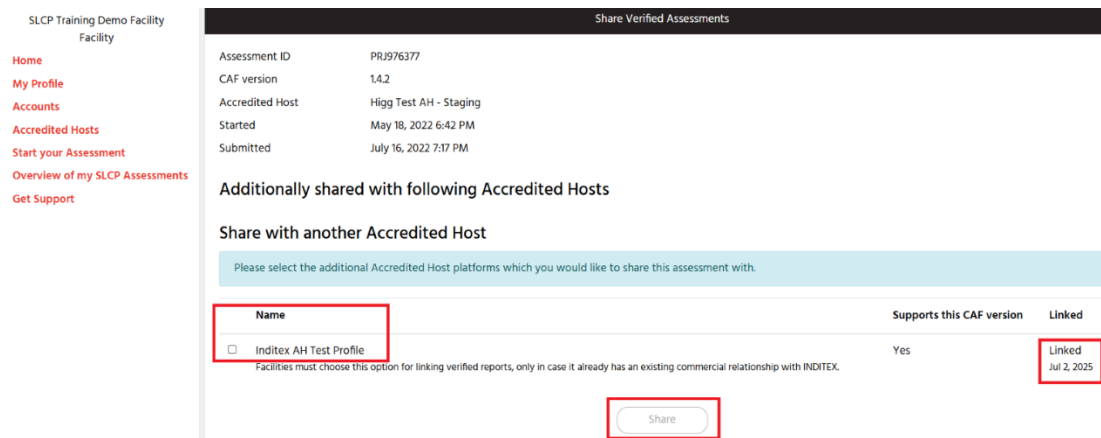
SLCP Training Demo Facility Facility

Home
My Profile
Accounts
Accredited Hosts
Start your Assessment
Overview of my SLCP Assessments
Get Support

Share Verified Assessments

| | |
|---|---|
| Assessment ID | PRJ976377 |
| CAF version | 1.4.2 |
| Accredited Host | Higg Test AH - Staging |
| Started | May 18, 2022 6:42 PM |
| Submitted | July 16, 2022 7:17 PM |

Additionally shared with following Accredited Hosts

Share with another Accredited Host

Please select the additional Accredited Host platforms which you would like to share this assessment with.

| Name | Supports this CAF version | Linked |
|---|---|---|
| Inditex AH Test Profile<br>Facilities must choose this option for linking verified reports, only in case it already has an existing commercial relationship with INDITEX. | Yes | Linked Jul 2, 2025 |

Share